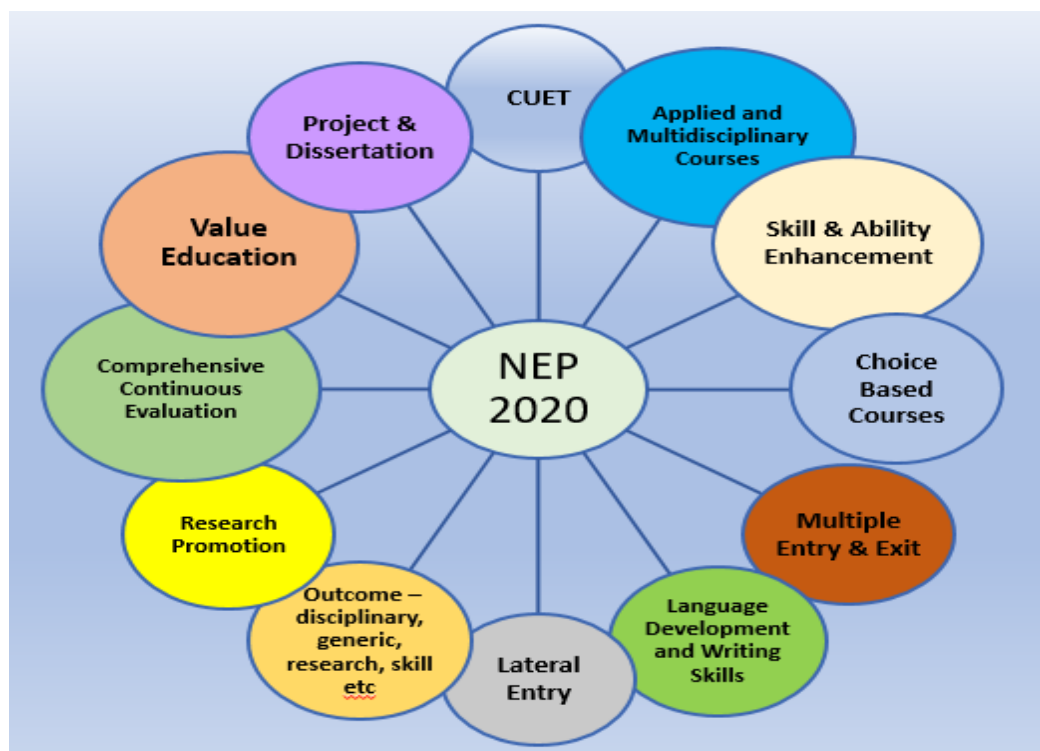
CUET

Applied and Multidisciplinary Courses

Skill & Ability Enhancement

Choice Based Courses

Multiple Entry & Exit

Language Development and Writing Skills

Lateral Entry

Outcome – disciplinary, generic, research, skill etc

Research Promotion

Comprehensive Continuous Evaluation

Value Education

Project & Dissertation

NEP 2020